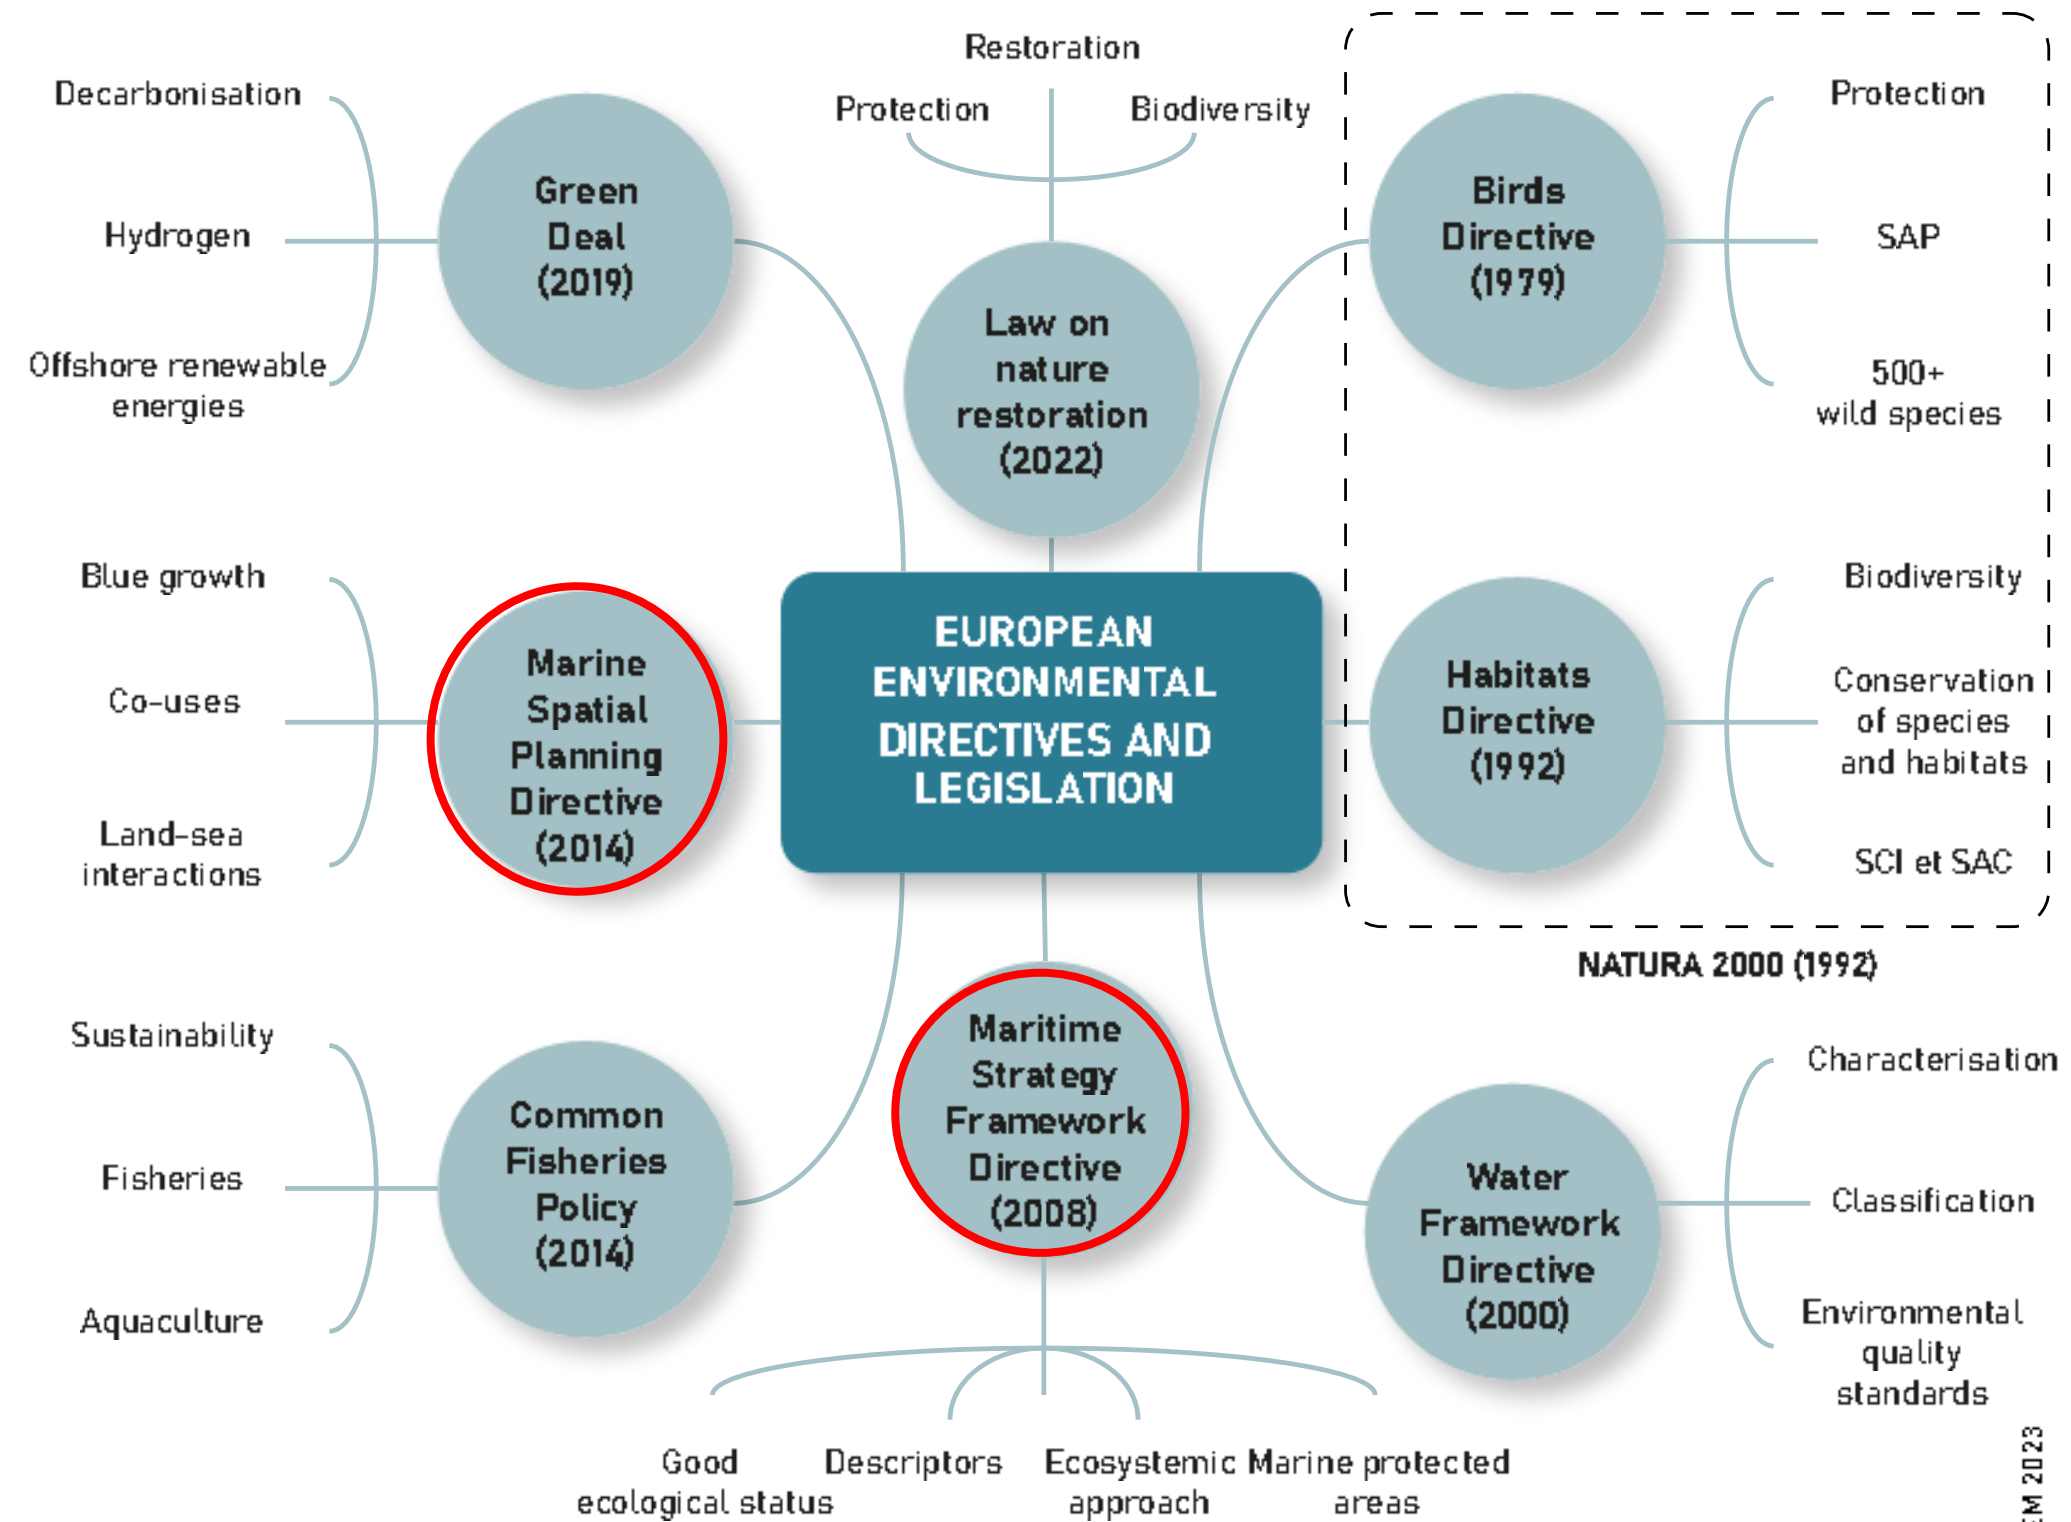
Restoration

Protection

Biodiversity

Decarbonisation

Hydrogen

Offshore renewable energies

Green Deal (2019)

Law on nature restoration (2022)

Birds Directive (1979)

Protection

SAP

500+ wild species

Blue growth

Co-uses

Land-sea interactions

Marine Spatial Planning Directive (2014)

EUROPEAN ENVIRONMENTAL DIRECTIVES AND LEGISLATION

Habitats Directive (1992)

Biodiversity

Conservation of species and habitats

SCI et SAC

NATURA 2000 (1992)

Sustainability

Fisheries

Aquaculture

Common Fisheries Policy (2014)

Maritime Strategy Framework Directive (2008)

Water Framework Directive (2000)

Characterisation

Classification

Environmental quality standards

Good ecological status

Descriptors

Ecosystemic approach

Marine protected areas

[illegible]M 2023